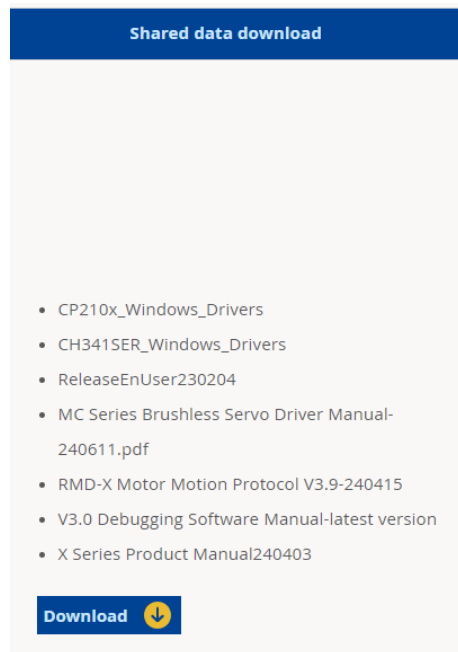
Shared data download

- CP210x_Windows_Drivers
- CH341SER_Windows_Drivers
- ReleaseEnUser230204
- MC Series Brushless Servo Driver Manual-240611.pdf
- RMD-X Motor Motion Protocol V3.9-240415
- V3.0 Debugging Software Manual-latest version
- X Series Product Manual240403

Download